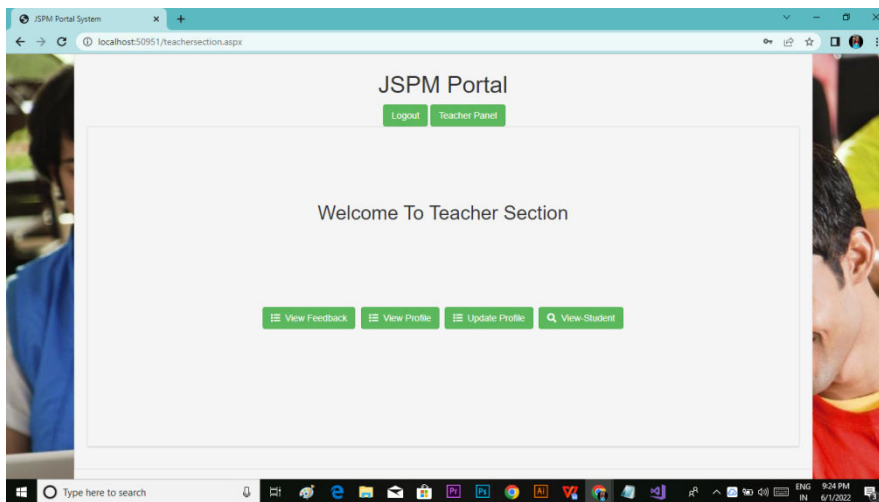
JSPM Portal System
localhost:50951/teachersection.aspx

JSPM Portal

Logout
Teacher Panel

Welcome To Teacher Section

View Feedback
View Profile
Update Profile
View-Student

Type here to search

ENG IN
9:24 PM
6/1/2022